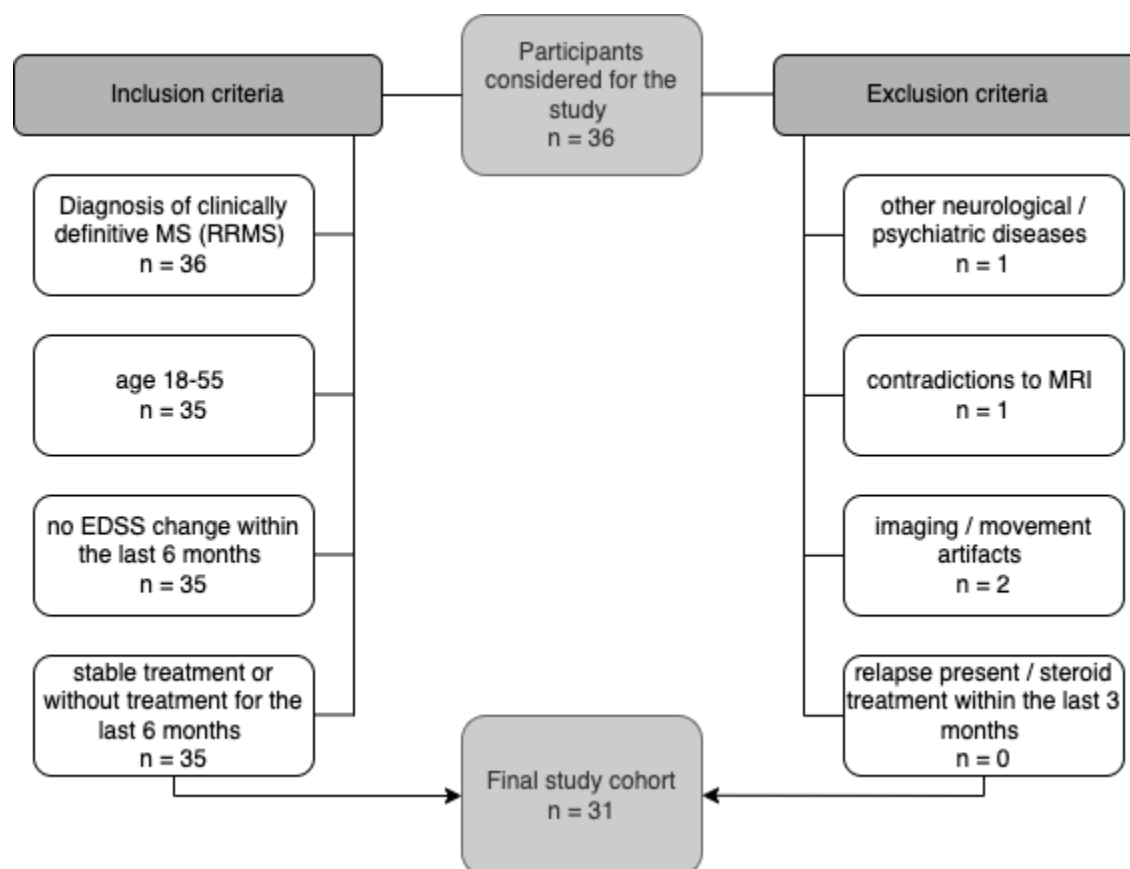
Participants considered for the study
n = 36

Inclusion criteria

Diagnosis of clinically definitive MS (RRMS)
n = 36

age 18-55
n = 35

no EDSS change within the last 6 months
n = 35

stable treatment or without treatment for the last 6 months
n = 35

Exclusion criteria

other neurological / psychiatric diseases
n = 1

contradictions to MRI
n = 1

imaging / movement artifacts
n = 2

relapse present / steroid treatment within the last 3 months
n = 0

Final study cohort
n = 31